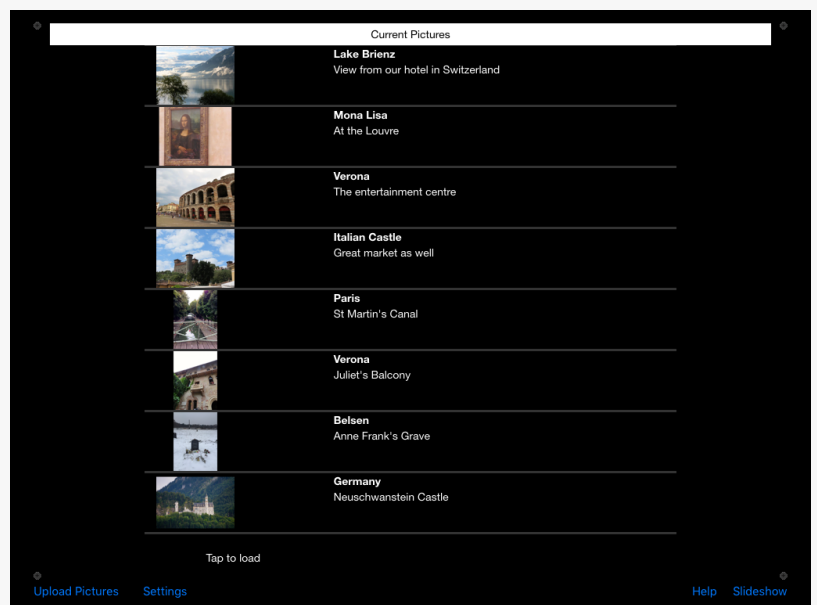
Current Pictures

**Lake Brienz**
View from our hotel in Switzerland

**Mona Lisa**
At the Louvre

**Verona**
The entertainment centre

**Italian Castle**
Great market as well

**Paris**
St Martin's Canal

**Verona**
Juliet's Balcony

**Belsen**
Anne Frank's Grave

**Germany**
Neuschwanstein Castle

Tap to load

Upload Pictures Settings Help Slideshow